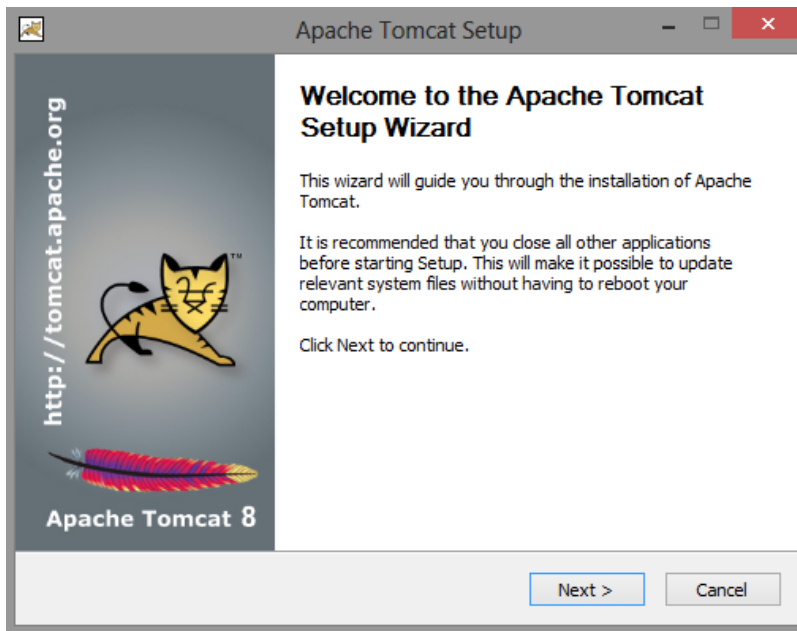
Apache Tomcat Setup

http://tomcat.apache.org

™

Apache Tomcat 8

Welcome to the Apache Tomcat Setup Wizard

This wizard will guide you through the installation of Apache Tomcat.

It is recommended that you close all other applications before starting Setup. This will make it possible to update relevant system files without having to reboot your computer.

Click Next to continue.

Next >

Cancel